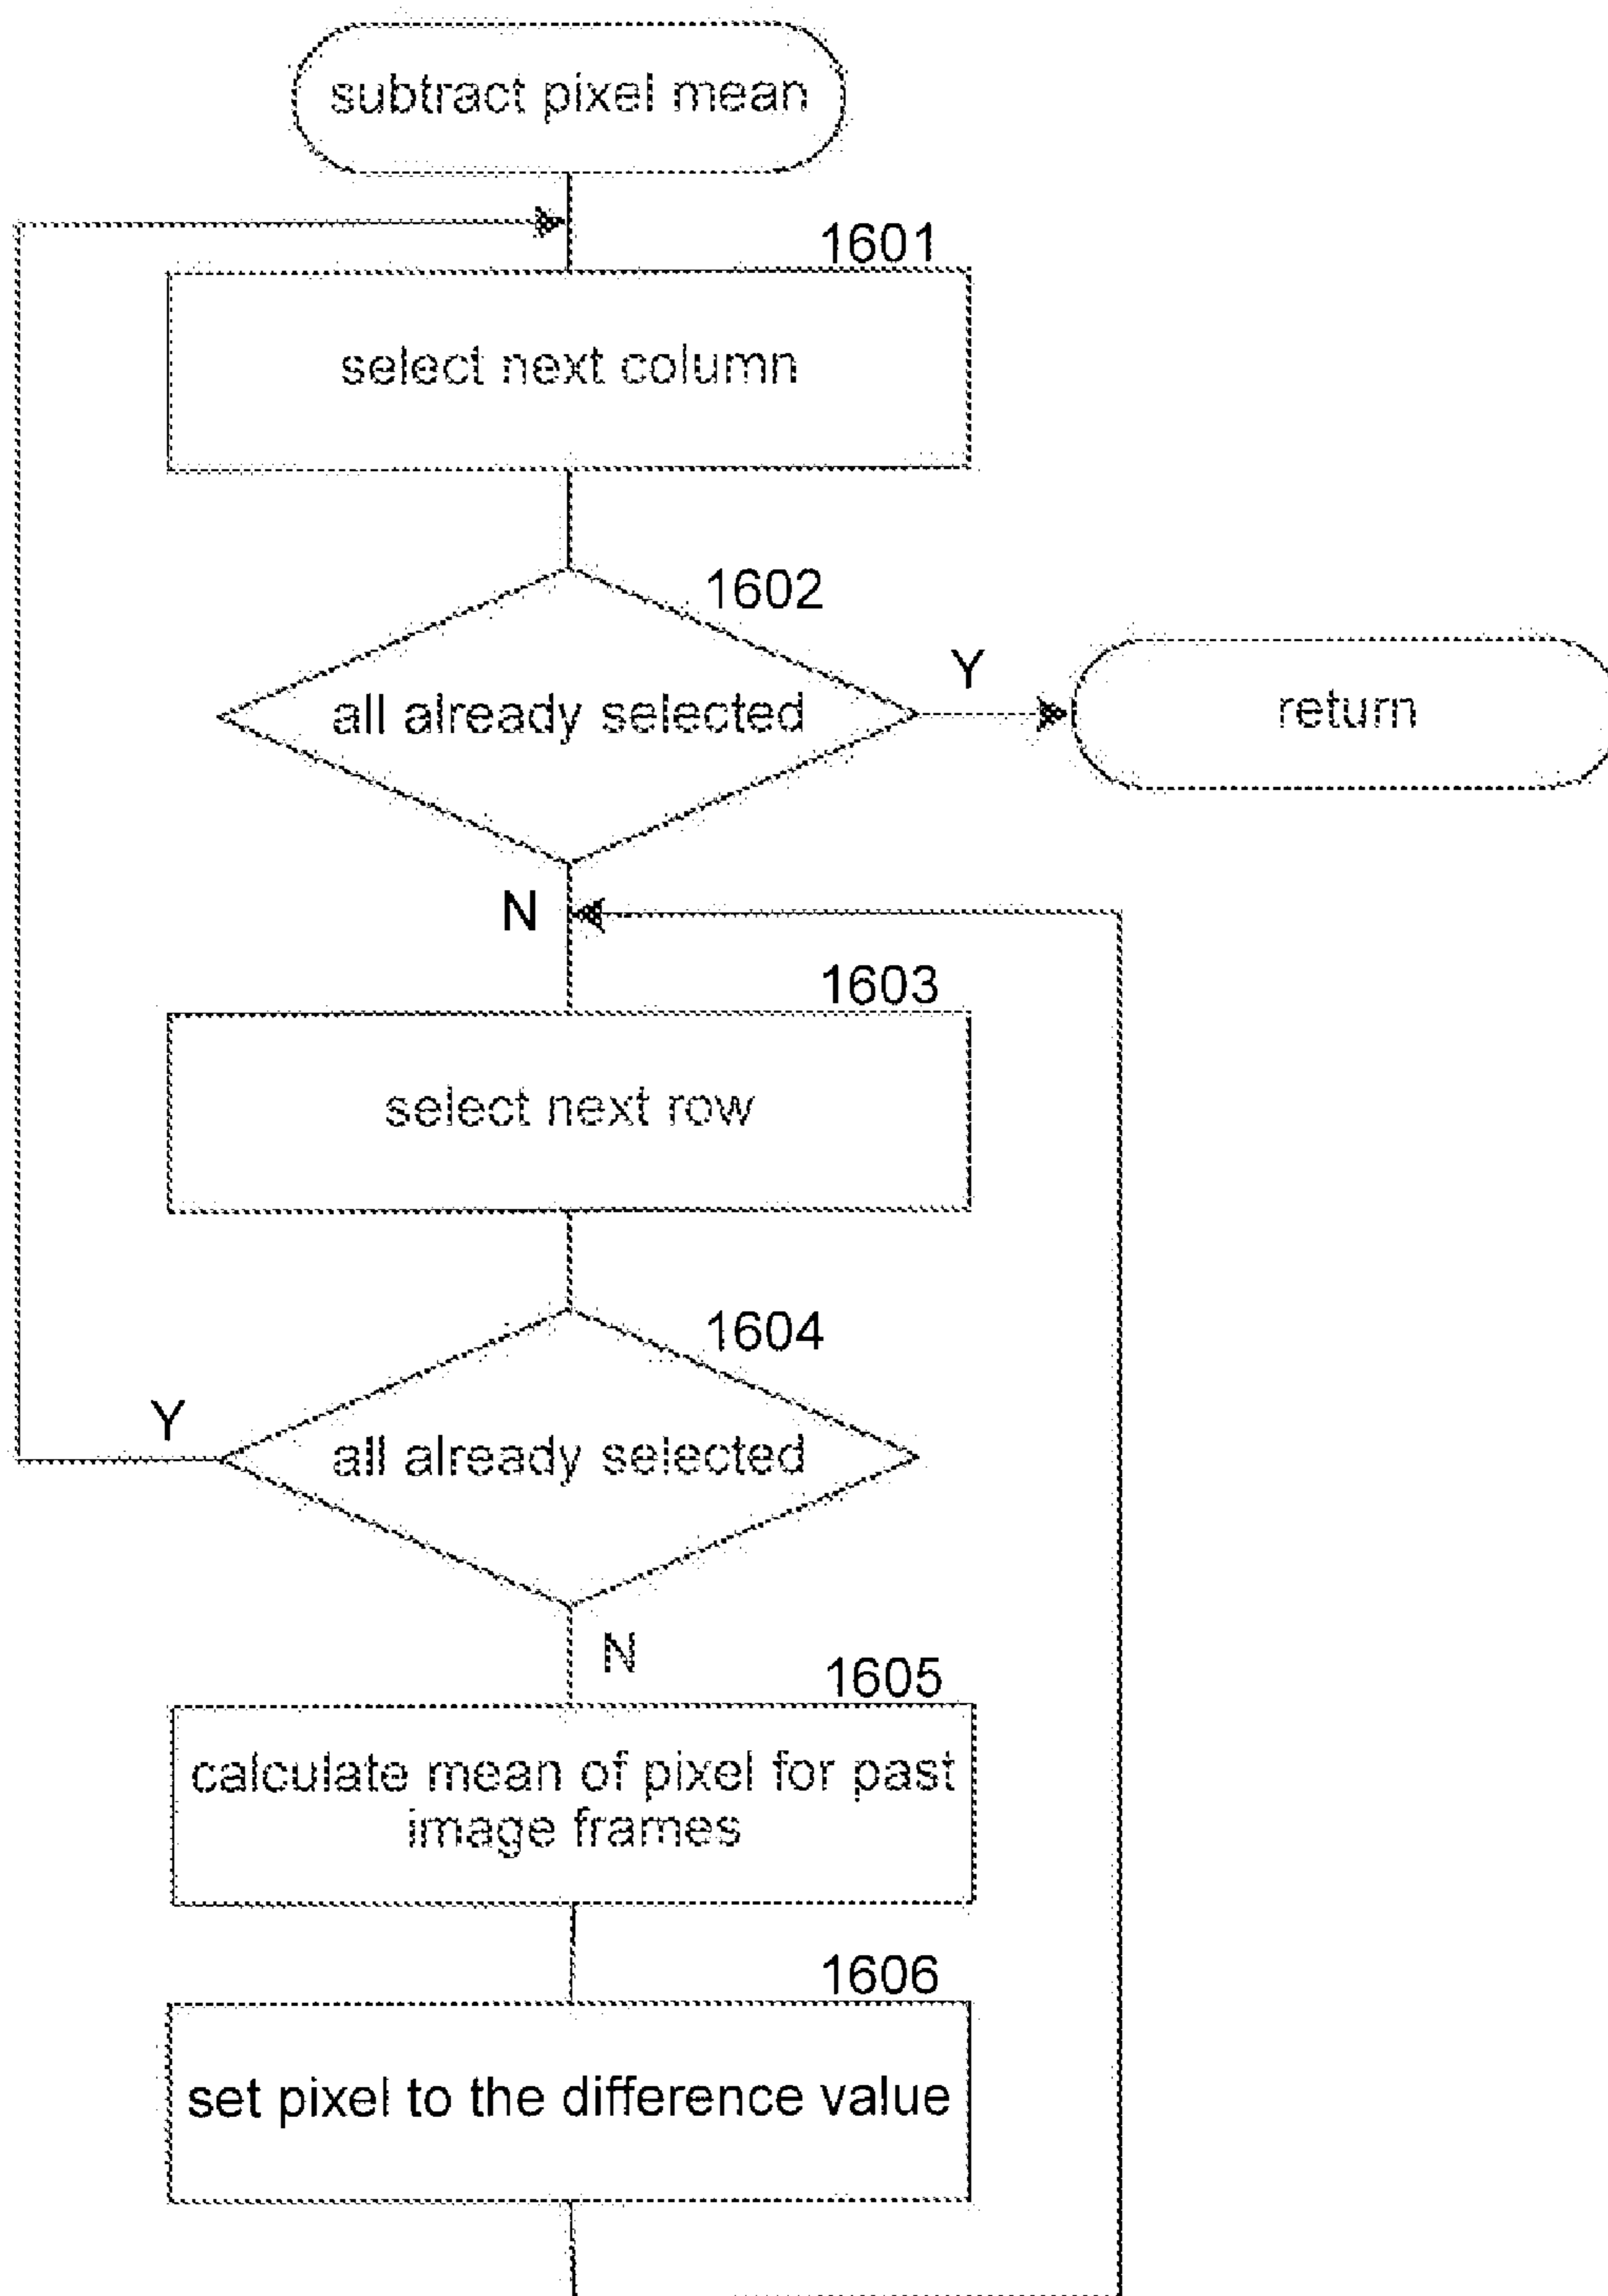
subtract pixel mean

1601

select next column

1602

all already selected

Y

return

N

1603

select next row

1604

Y

all already selected

N

1605

calculate mean of pixel for past image frames

1606

set pixel to the difference value